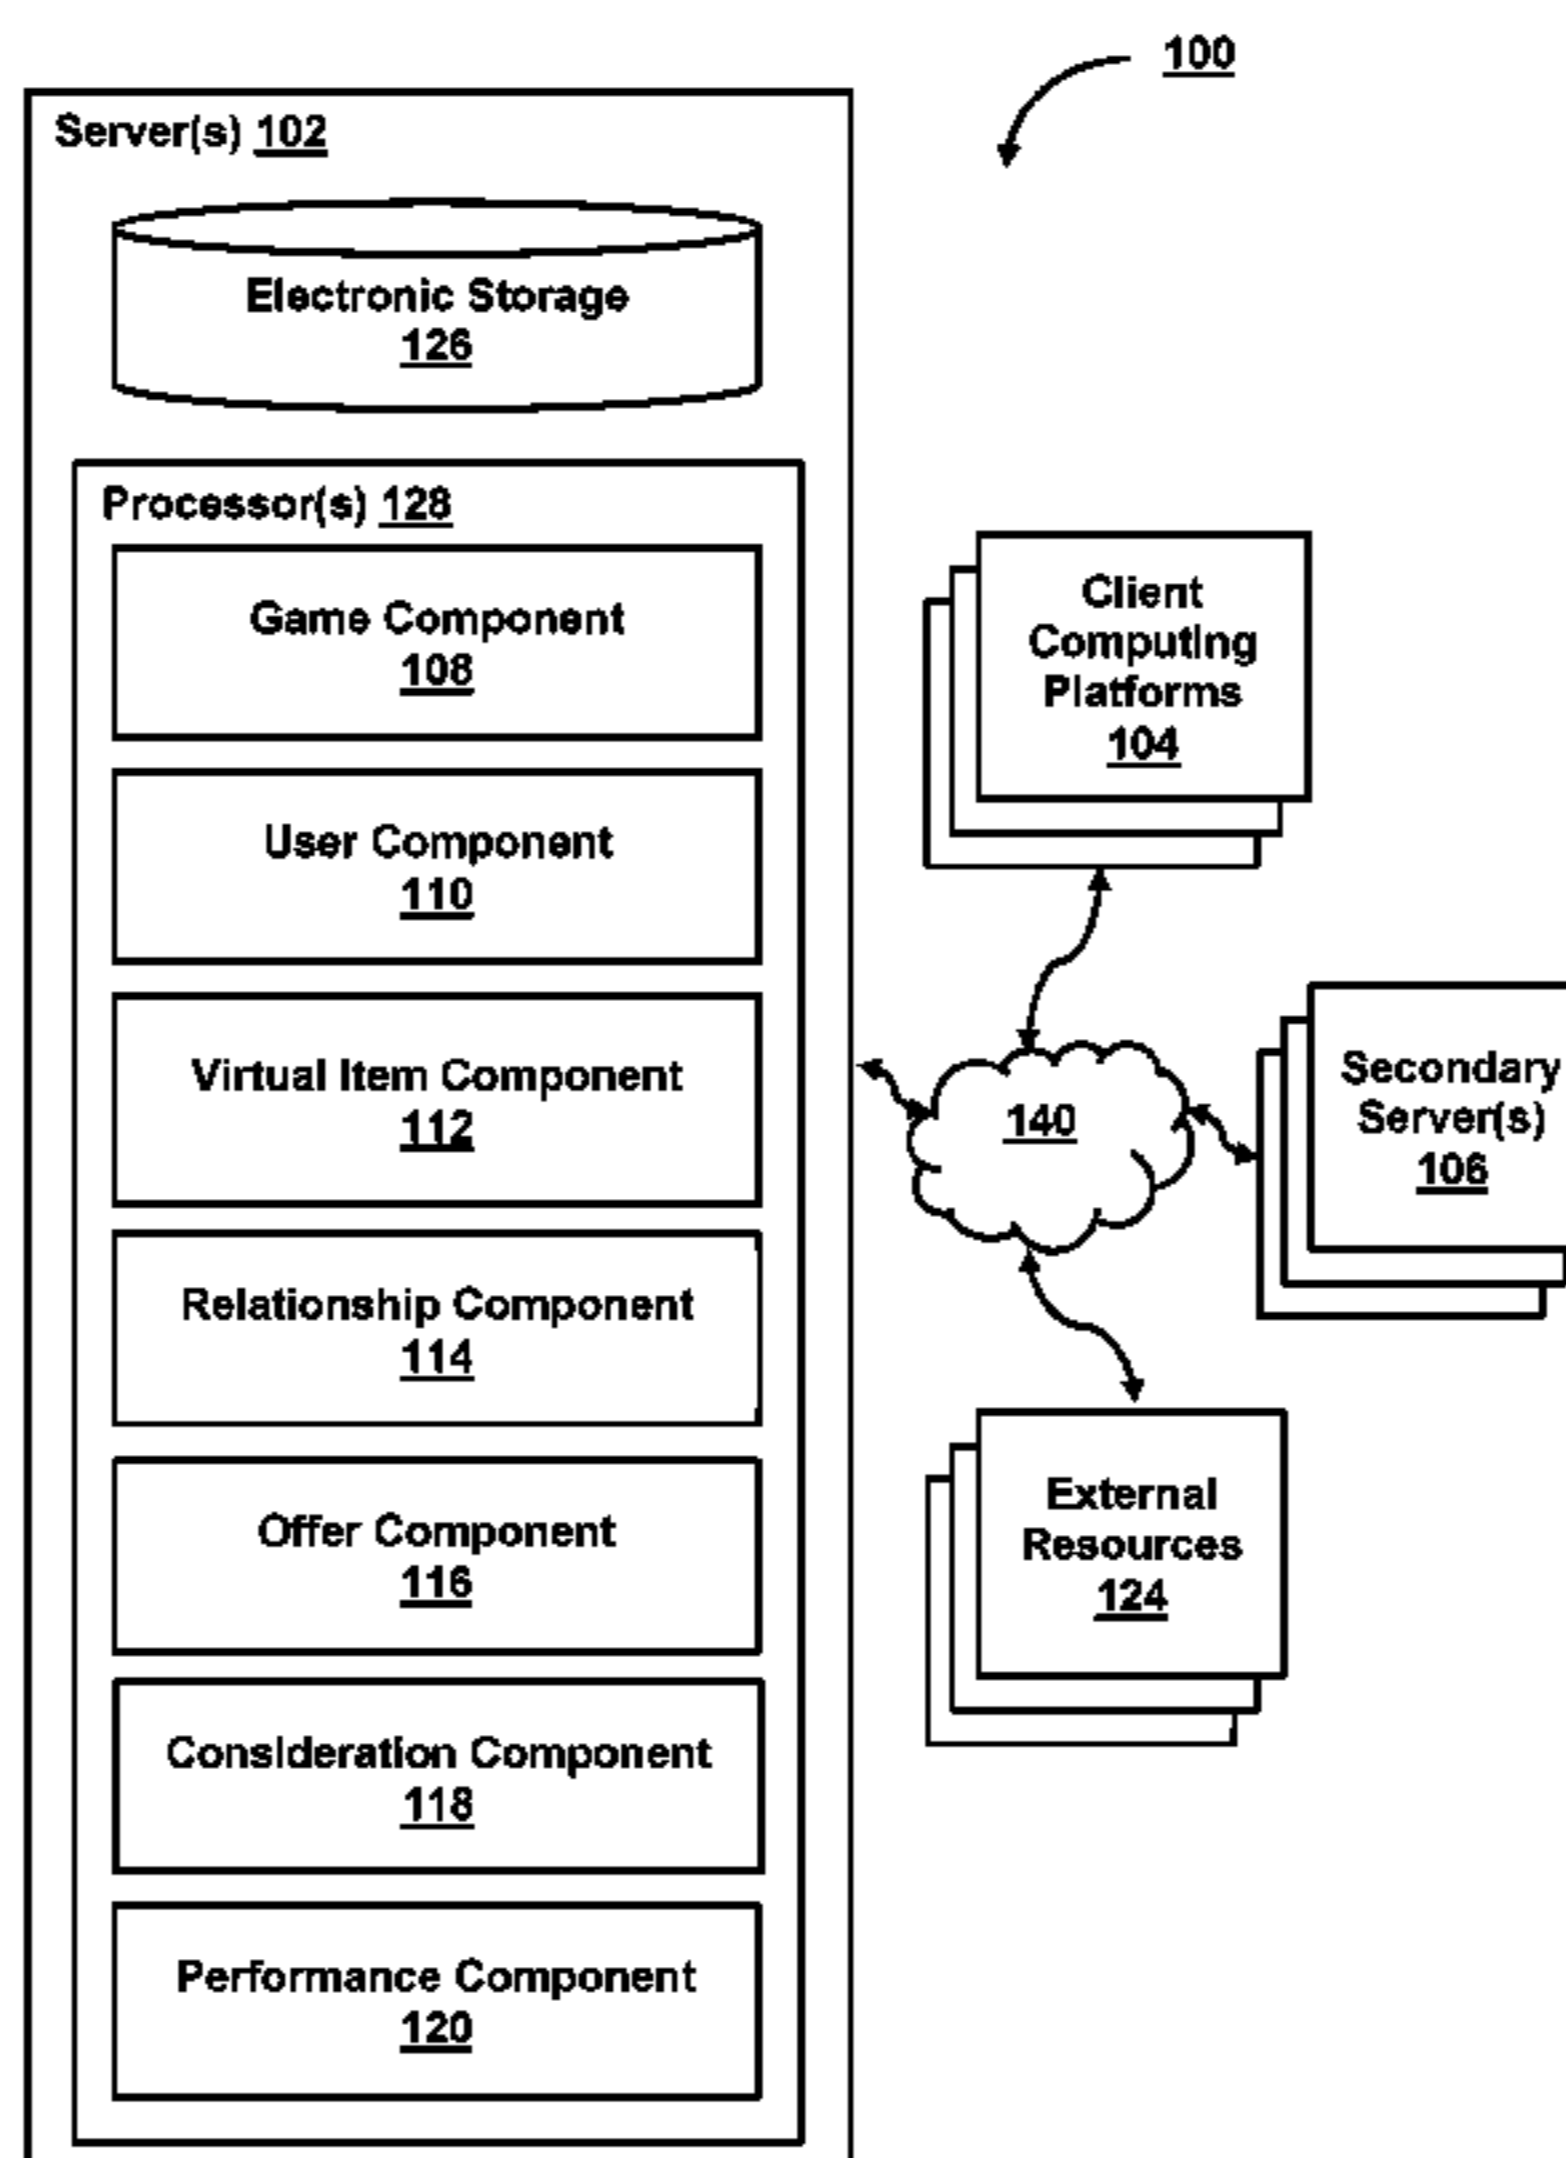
100

Server(s) 102

Electronic Storage
126

Processor(s) 128

Game Component
108

User Component
110

Virtual Item Component
112

Relationship Component
114

Offer Component
116

Consideration Component
118

Performance Component
120

Client Computing Platforms
104

140

Secondary Server(s)
106

External Resources
124